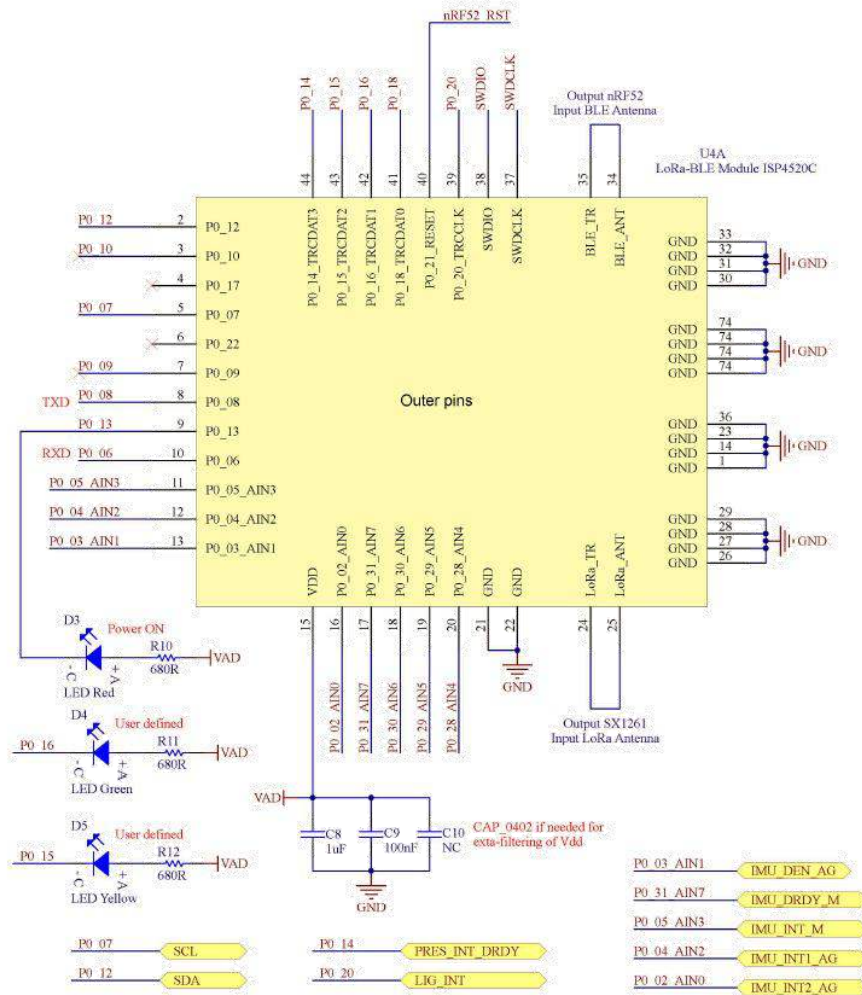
nRF52_RST

P0_14 P0_15 P0_16 P0_18 P0_20 SWDIO SWDCLK

Output nRF52
Input BLE Antenna

U4A
LoRa-BLE Module ISP4520C

44 43 42 41 40 39 38 37 35 34

P0_14_TRCDAT3 P0_15_TRCDAT2 P0_16_TRCDAT1 P0_18_TRCDAT0 P0_21_RESET P0_20_TRCCLK SWDIO SWDCLK BLE_TR BLE_ANT

P0_12 2 P0_12
P0_10 3 P0_10
4 P0_17
P0_07 5 P0_07
6 P0_22
P0_09 7 P0_09
TXD P0_08 8 P0_08
P0_13 9 P0_13
RXD P0_06 10 P0_06
P0_05_AIN3 11 P0_05_AIN3
P0_04_AIN2 12 P0_04_AIN2
P0_03_AIN1 13 P0_03_AIN1

GND 33
GND 32
GND 31
GND 30
GND

GND 74
GND 74
GND 74
GND 74
GND

Outer pins

GND 36
GND 23
GND 14
GND 1
GND

GND 29
GND 28
GND 27
GND 26
GND

VDD P0_02_AIN0 P0_31_AIN7 P0_30_AIN6 P0_29_AIN5 P0_28_AIN4 GND GND LoRa_TR LoRa_ANT

15 16 17 18 19 20 21 22 24 25

D3
Power ON
R10
680R
VAD
-C +A
LED Red

GND

P0_02_AIN0 P0_31_AIN7 P0_30_AIN6 P0_29_AIN5 P0_28_AIN4

Output SX1261
Input LoRa Antenna

D4
User defined
P0_16
R11
680R
VAD
-C +A
LED Green

VAD

C8
1uF
C9
100nF
C10
NC

CAP_0402 if needed for exta-filtering of Vdd

D5
User defined
P0_15
R12
680R
VAD
-C +A
LED Yellow

GND

P0_03_AIN1 IMU_DEN_AG
P0_31_AIN7 IMU_DRDY_M
P0_05_AIN3 IMU_INT_M
P0_04_AIN2 IMU_INT1_AG
P0_02_AIN0 IMU_INT2_AG

P0_07 SCL
P0_12 SDA

P0_14 PRES_INT_DRDY
P0_20 LIG_INT